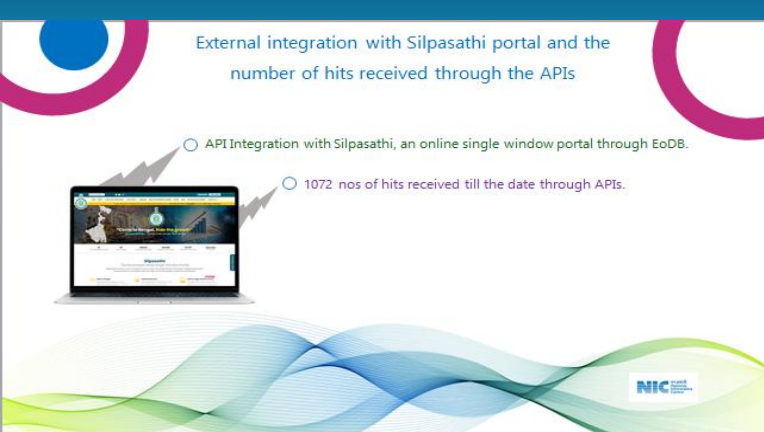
External integration with Silpasathi portal and the number of hits received through the APIs

API Integration with Silpasathi, an online single window portal through EoDB.

1072 nos of hits received till the date through APIs.

Silpasathi

NIC